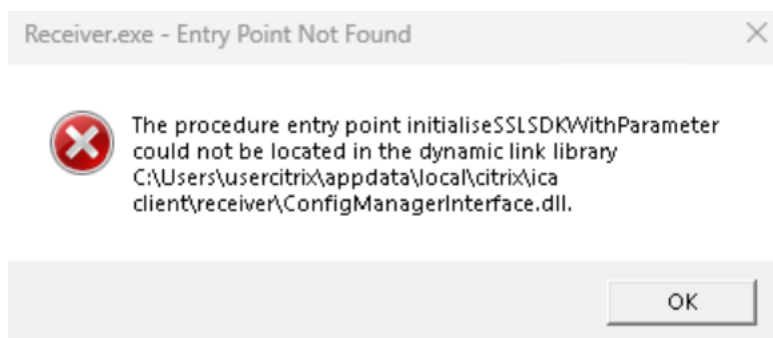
Receiver.exe - Entry Point Not Found

The procedure entry point initialiseSSLSDKWithParameter could not be located in the dynamic link library C:\Users\usercitrix\appdata\local\citrix\ica client\receiver\ConfigManagerInterface.dll.

OK